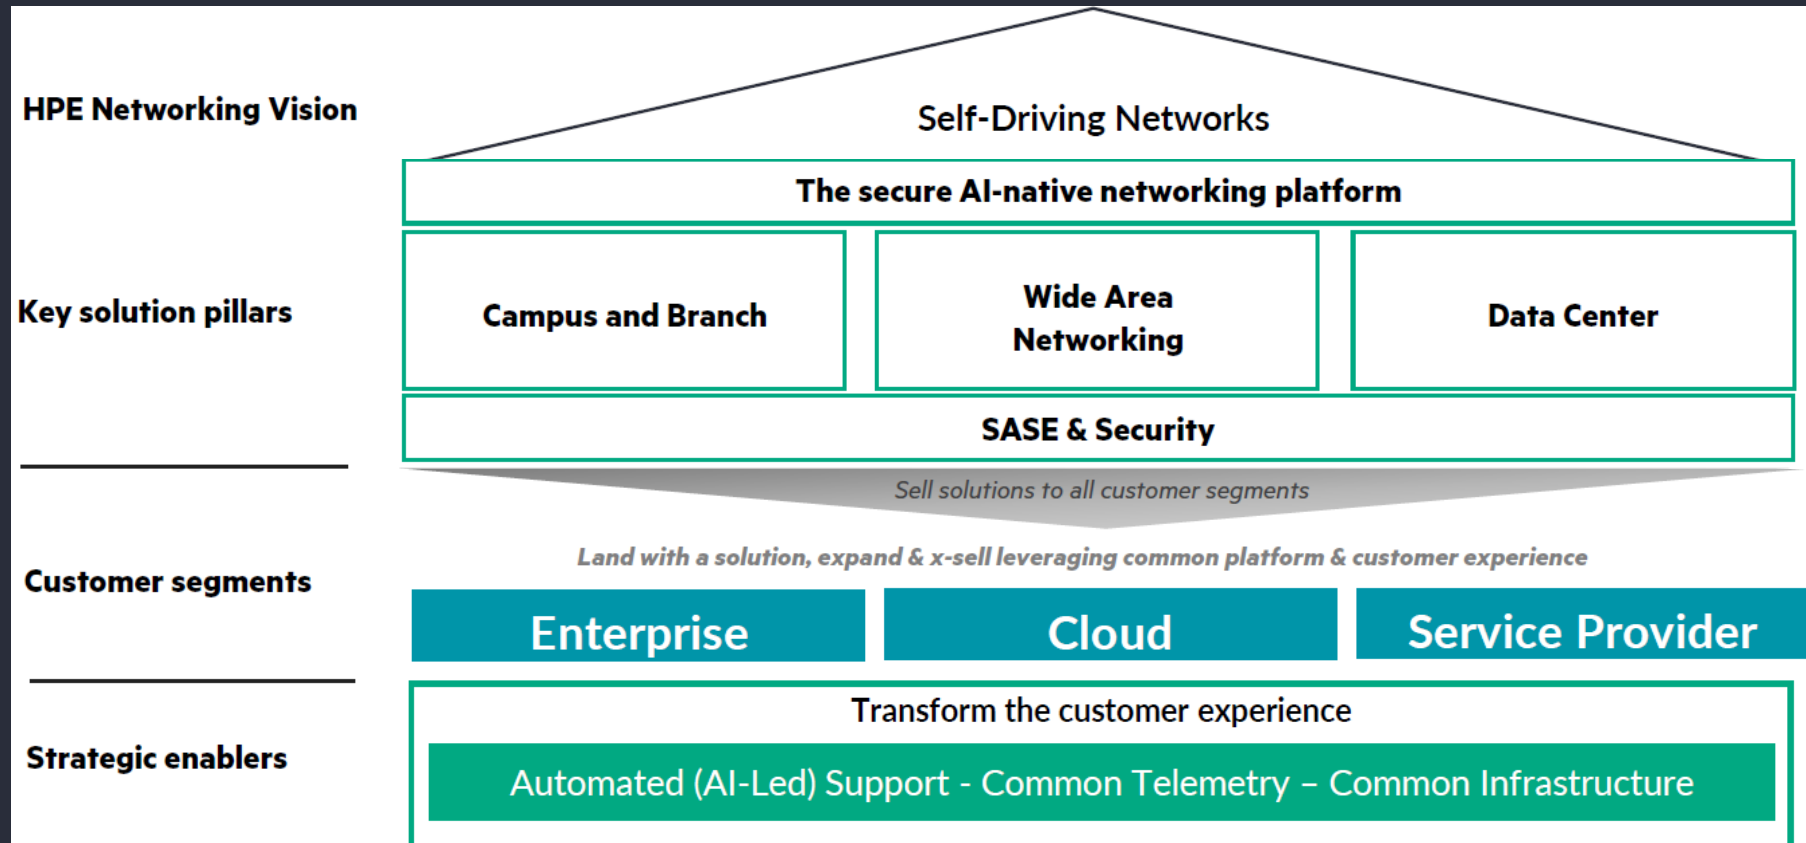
HPE Networking Vision

Self-Driving Networks

The secure AI-native networking platform

Key solution pillars

Campus and Branch

Wide Area Networking

Data Center

SASE & Security

Sell solutions to all customer segments

Land with a solution, expand & x-sell leveraging common platform & customer experience

Customer segments

Enterprise

Cloud

Service Provider

Strategic enablers

Transform the customer experience

Automated (AI-Led) Support - Common Telemetry – Common Infrastructure